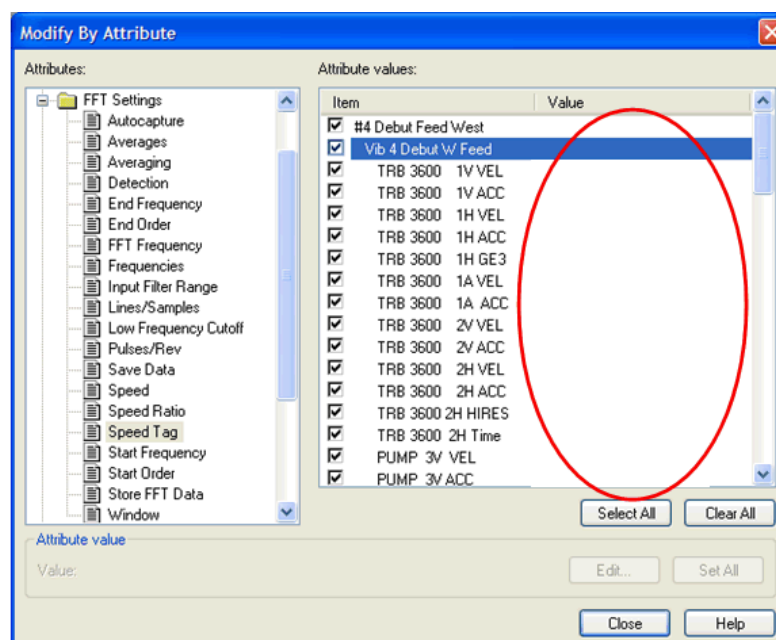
Modify By Attribute

Attributes:

FFT Settings
Autocapture
Averages
Averaging
Detection
End Frequency
End Order
FFT Frequency
Frequencies
Input Filter Range
Lines/Samples
Low Frequency Cutoff
Pulses/Rev
Save Data
Speed
Speed Ratio
Speed Tag
Start Frequency
Start Order
Store FFT Data
Window

Attribute values:

| Item | Value |
|---|---|
| #4 Debut Feed West | |
| Vib 4 Debut W Feed | |
| TRB 3600 1V VEL | |
| TRB 3600 1V ACC | |
| TRB 3600 1H VEL | |
| TRB 3600 1H ACC | |
| TRB 3600 1H GE3 | |
| TRB 3600 1A VEL | |
| TRB 3600 1A ACC | |
| TRB 3600 2V VEL | |
| TRB 3600 2V ACC | |
| TRB 3600 2H VEL | |
| TRB 3600 2H ACC | |
| TRB 3600 2H HIRES | |
| TRB 3600 2H Time | |
| PUMP 3V VEL | |
| PUMP 3V ACC | |

Select All
Clear All

Attribute value
Value:
Edit...
Set All

Close
Help